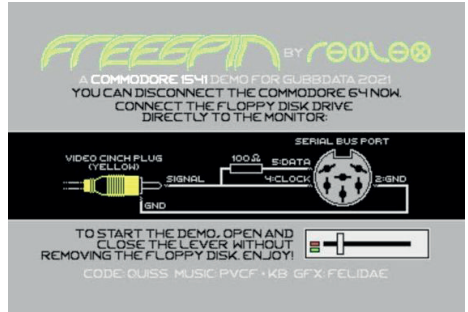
FREESPIN BY REALOX

A COMMODORE 1541 DEMO FOR GUBBDATA 2021
YOU CAN DISCONNECT THE COMMODORE 64 NOW.
CONNECT THE FLOPPY DISK DRIVE DIRECTLY TO THE MONITOR:

VIDEO CINCH PLUG (YELLOW)
SIGNAL
GND
100Ω
SERIAL BUS PORT
5:DATA
4:CLOCK
2:GND

TO START THE DEMO, OPEN AND CLOSE THE LEVER WITHOUT REMOVING THE FLOPPY DISK. ENJOY!

CODE: QUISS MUSIC: PVCF + KB GFX: FELIDAE